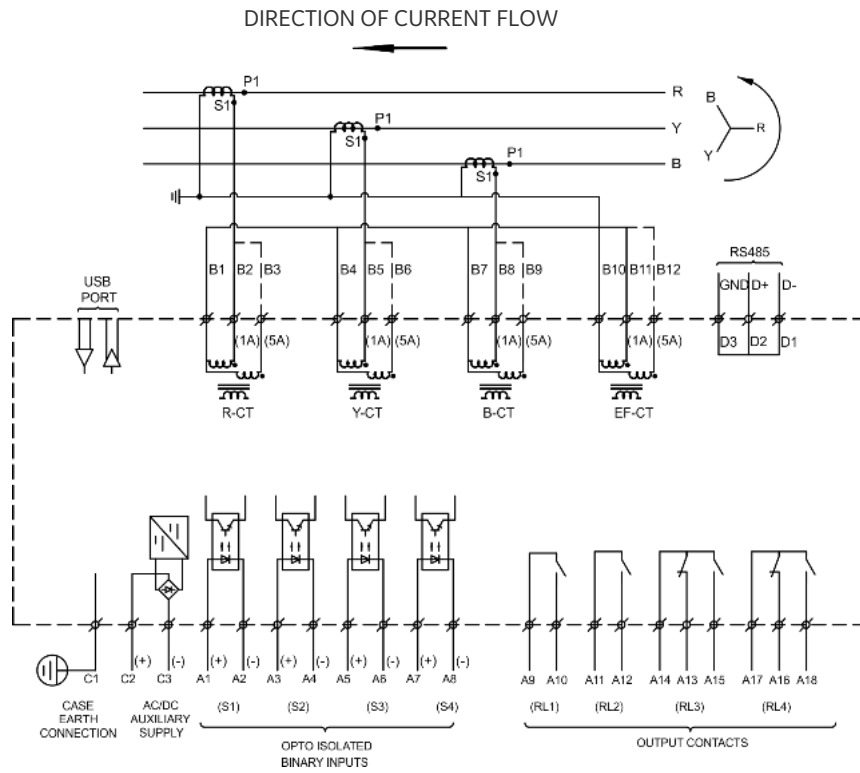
DIRECTION OF CURRENT FLOW

P1
S1
R
P1
S1
Y
P1
S1
B

B
R
Y

B1 B2 B3
B4 B5 B6
B7 B8 B9
B10 B11 B12

RS485
GND D+ D-

USB PORT

(1A) (5A)
(1A) (5A)
(1A) (5A)
(1A) (5A)

D3 D2 D1

R-CT
Y-CT
B-CT
EF-CT

(+) (-)
(+) (-)
(+) (-)
(+) (-)
(+) (-)

C1
C2 C3
A1 A2
A3 A4
A5 A6
A7 A8
A9 A10
A11 A12
A14 A13 A15
A17 A16 A18

CASE EARTH CONNECTION
AC/DC AUXILIARY SUPPLY
(S1)
(S2)
(S3)
(S4)
(RL1)
(RL2)
(RL3)
(RL4)

OPTO ISOLATED BINARY INPUTS
OUTPUT CONTACTS